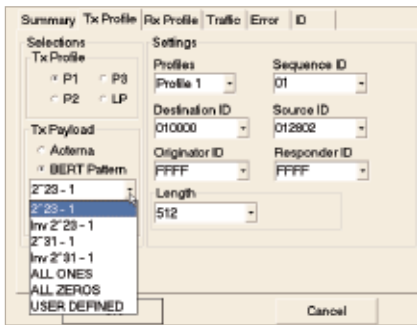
Summary | Tx Profile | Rx Profile | Traffic | Error | ID

Selections
Tx Profile
P1 P3
P2 LP

Tx Payload
Acterna
BERT Pattern
2^23 - 1

2^23 - 1
Inv 2^23 - 1
2^31 - 1
Inv 2^31 - 1
ALL ONES
ALL ZEROS
USER DEFINED

Settings
Profiles
Profile 1
Sequence ID
01
Destination ID
010000
Source ID
012802
Originator ID
FFFF
Responder ID
FFFF
Length
512

Cancel